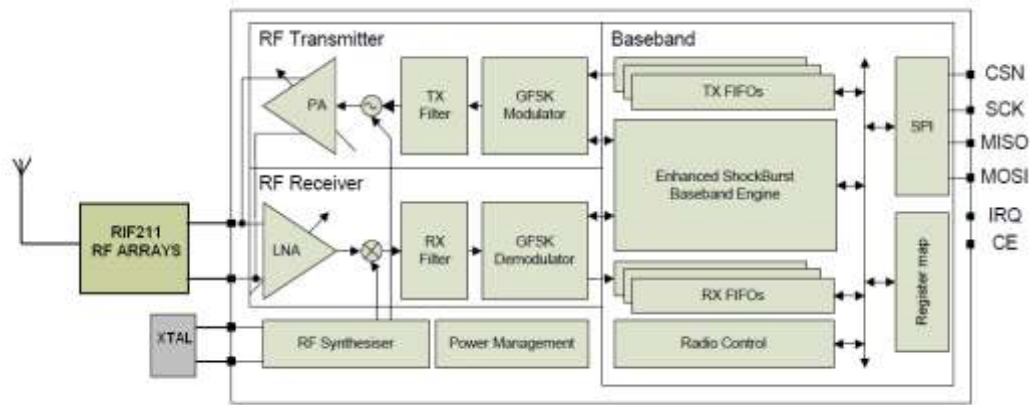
RF Transmitter

Baseband

PA

TX Filter

GFSK Modulator

TX FIFOs

SPI

CSN
SCK
MISO
MOSI
IRQ
CE

RF Receiver

Enhanced ShockBurst Baseband Engine

RIF211 RF ARRAYS

LNA

RX Filter

GFSK Demodulator

RX FIFOs

Register map

XTAL

RF Synthesiser

Power Management

Radio Control